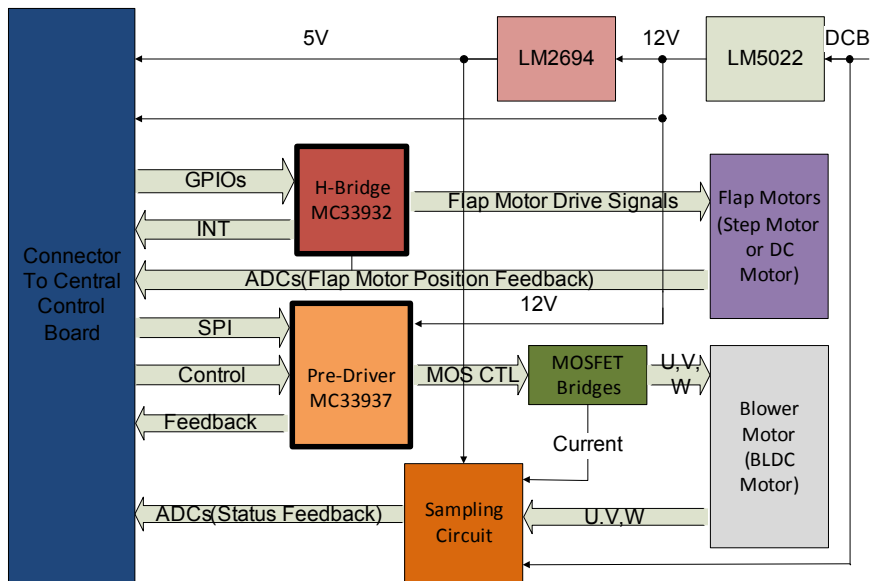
Connector To Central Control Board

5V

LM2694

12V

LM5022

DCB

GPIOs

H-Bridge MC33932

INT

Flap Motor Drive Signals

Flap Motors (Step Motor or DC Motor)

ADCs(Flap Motor Position Feedback)

12V

SPI

Control

Pre-Driver MC33937

MOS CTL

MOSFET Bridges

U,V, W

Feedback

Current

Blower Motor (BLDC Motor)

ADCs(Status Feedback)

Sampling Circuit

U,V,W